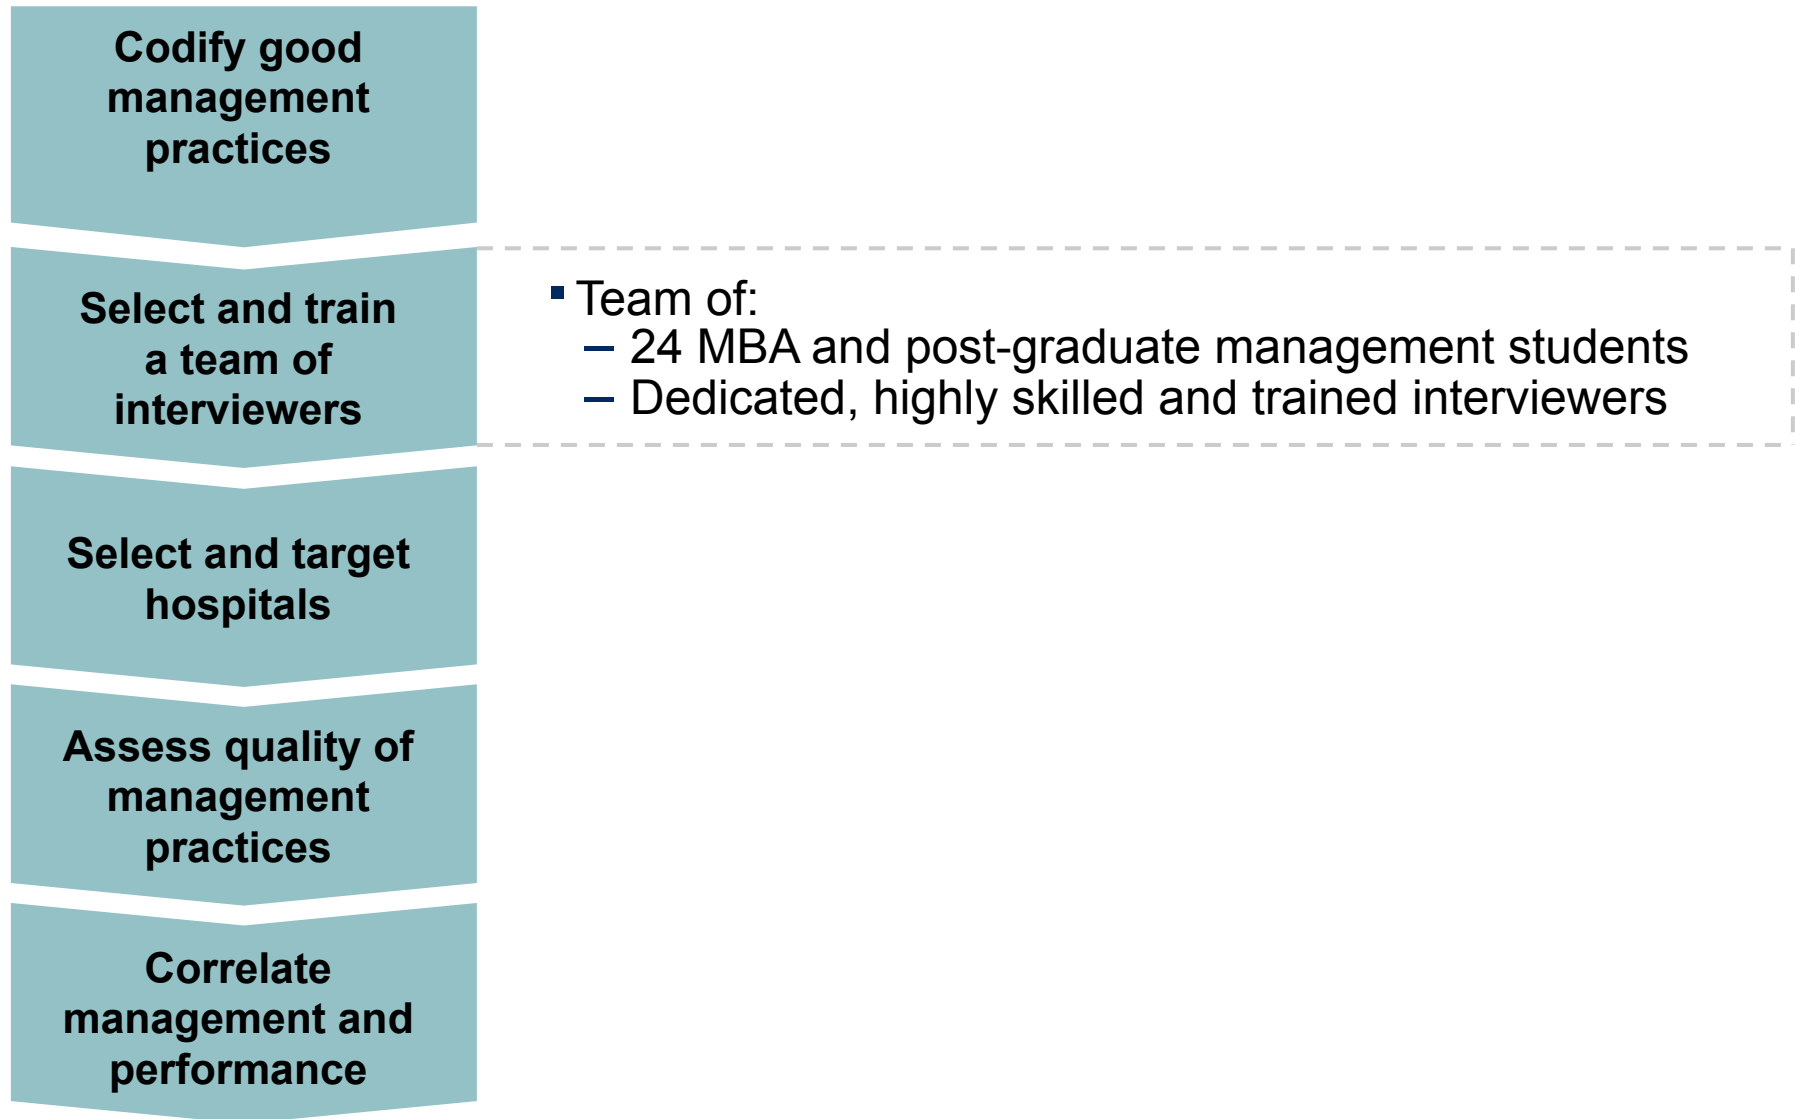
Codify good management practices

Select and train a team of interviewers

- Team of:
  – 24 MBA and post-graduate management students
  – Dedicated, highly skilled and trained interviewers

Select and target hospitals

Assess quality of management practices

Correlate management and performance